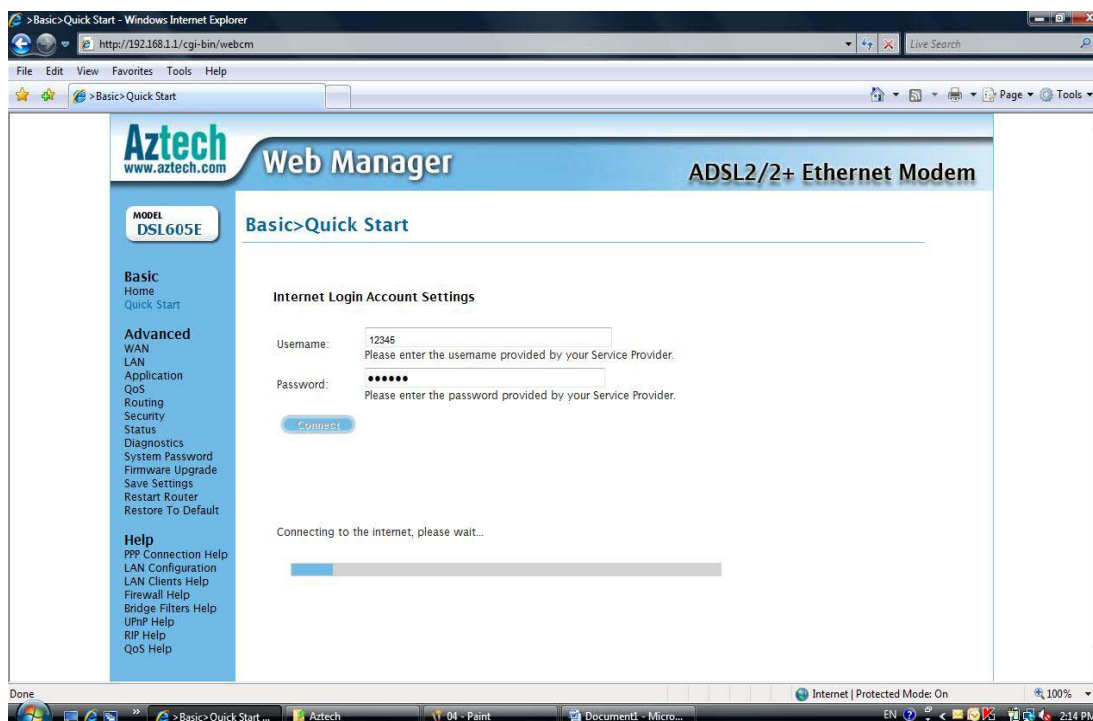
>Basic>Quick Start - Windows Internet Explorer

http://192.168.1.1/cgi-bin/webcm

Live Search

File Edit View Favorites Tools Help

>Basic>Quick Start

Page ▾ Tools ▾

Aztech
www.aztech.com

Web Manager

ADSL2/2+ Ethernet Modem

MODEL
DSL605E

Basic>Quick Start

Basic
Home
Quick Start

Advanced
WAN
LAN
Application
QoS
Routing
Security
Status
Diagnostics
System Password
Firmware Upgrade
Save Settings
Restart Router
Restore To Default

Help
PPP Connection Help
LAN Configuration
LAN Clients Help
Firewall Help
Bridge Filters Help
UPnP Help
RIP Help
QoS Help

Internet Login Account Settings

Username: 12345
Please enter the username provided by your Service Provider.

Password: ••••••
Please enter the password provided by your Service Provider.

Connect

Connecting to the internet, please wait...

Done

Internet | Protected Mode: On

100%

>Basic>Quick Start ...

Aztech

04 - Paint

Document1 - Micro...

EN

2:14 PM